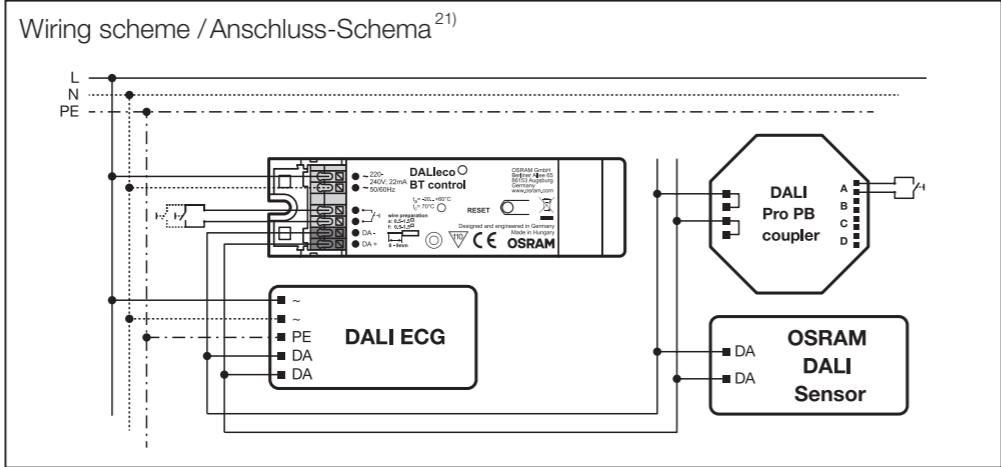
Wiring scheme / Anschluss-Schema$^{21)}$

L
N
PE

~ 220-240V; 22mA
~ 50/60Hz

DALIeco
BT control

$t_a$ = -20...+60°C
$t_c$ = 70°C

wire preparation
s: 0,5–1,5
f: 0,5–1,5
8 - 9mm

DA -
DA +

RESET

OSRAM GmbH
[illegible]
86153 Augsburg
Germany
www.osram.com

Designed and engineered in Germany
Made in Hungary

CE
OSRAM

DALI
Pro PB
coupler

A
B
C
D

~
~
PE
DA
DA

DALI ECG

DA
DA

OSRAM
DALI
Sensor